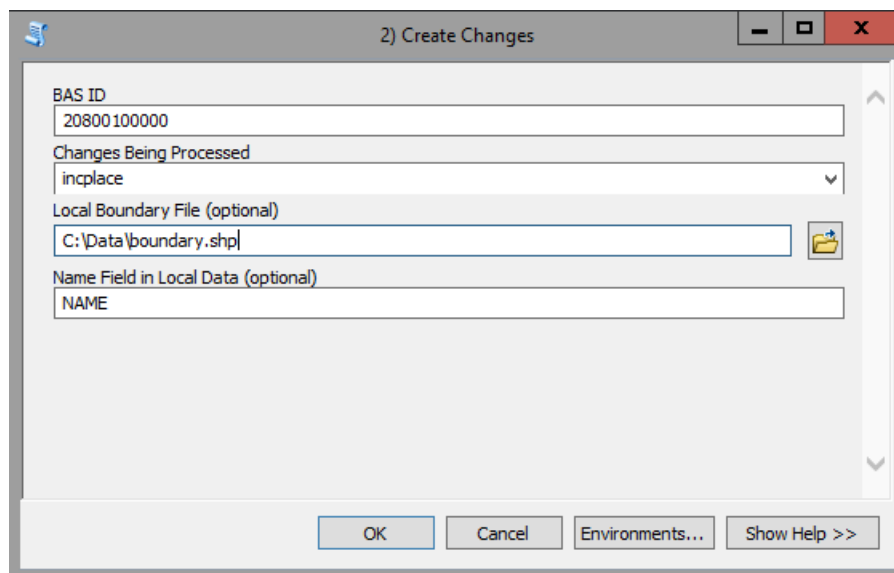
2) Create Changes

BAS ID
20800100000
Changes Being Processed
incplace
Local Boundary File (optional)
C:\Data\boundary.shp
Name Field in Local Data (optional)
NAME

OK
Cancel
Environments...
Show Help >>